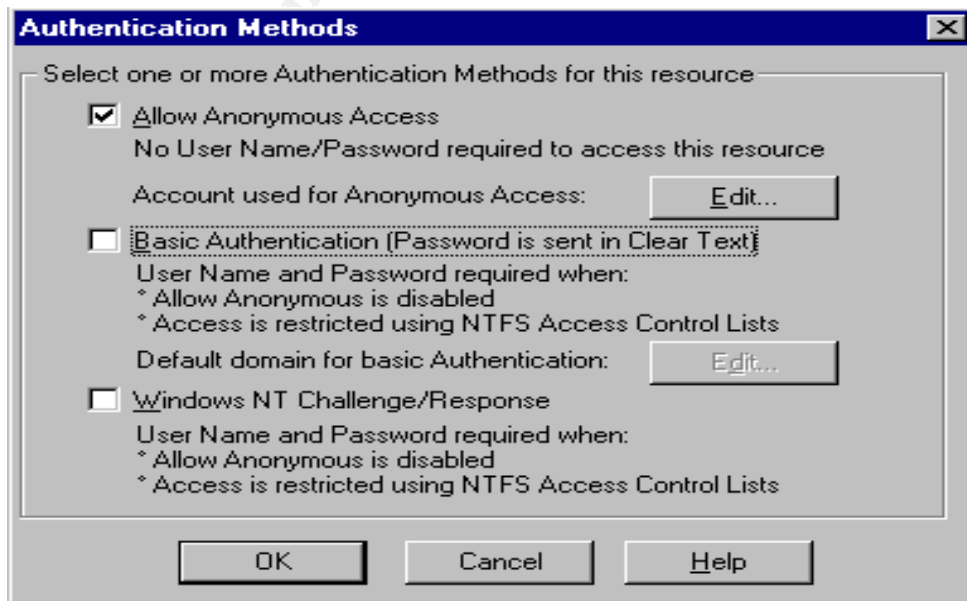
Authentication Methods

Select one or more Authentication Methods for this resource

Allow Anonymous Access

No User Name/Password required to access this resource

Account used for Anonymous Access:

Edit...

Basic Authentication (Password is sent in Clear Text)

User Name and Password required when:
* Allow Anonymous is disabled
* Access is restricted using NTFS Access Control Lists

Default domain for basic Authentication:

Edit...

Windows NT Challenge/Response

User Name and Password required when:
* Allow Anonymous is disabled
* Access is restricted using NTFS Access Control Lists

OK

Cancel

Help